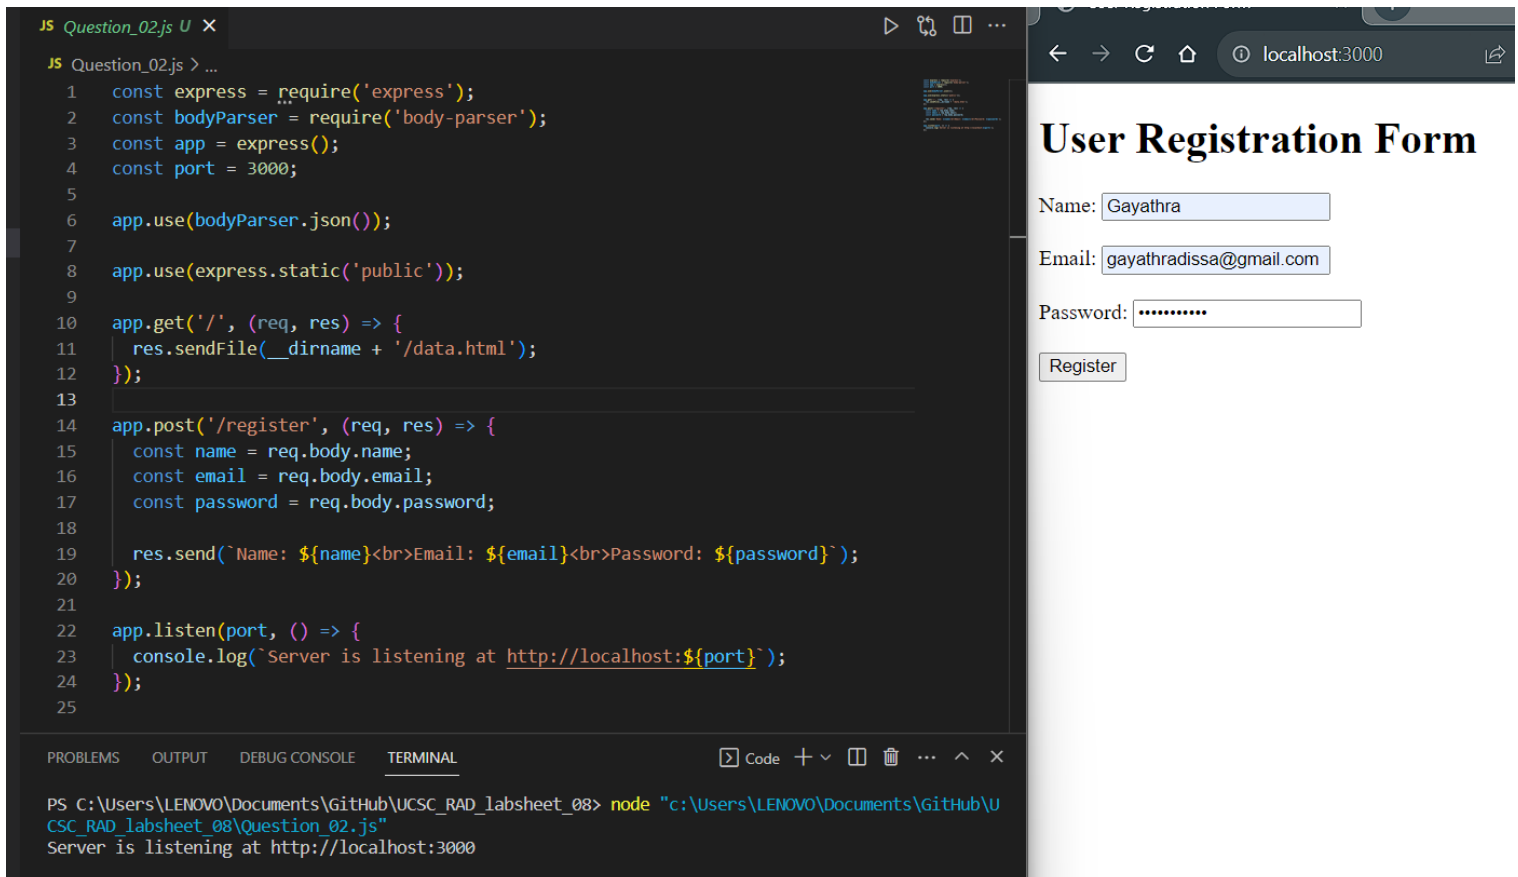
JS Question_02.js U ×

JS Question_02.js > ...

1 const express = require('express');
2 const bodyParser = require('body-parser');
3 const app = express();
4 const port = 3000;
5
6 app.use(bodyParser.json());
7
8 app.use(express.static('public'));
9
10 app.get('/', (req, res) => {
11 res.sendFile(__dirname + '/data.html');
12 });
13
14 app.post('/register', (req, res) => {
15 const name = req.body.name;
16 const email = req.body.email;
17 const password = req.body.password;
18
19 res.send(`Name: ${name}<br>Email: ${email}<br>Password: ${password}`);
20 });
21
22 app.listen(port, () => {
23 console.log(`Server is listening at http://localhost:${port}`);
24 });
25

PROBLEMS OUTPUT DEBUG CONSOLE TERMINAL

Code

PS C:\Users\LENOVO\Documents\GitHub\UCSC_RAD_labsheet_08> node "c:\Users\LENOVO\Documents\GitHub\UCSC_RAD_labsheet_08\Question_02.js"
Server is listening at http://localhost:3000

localhost:3000

User Registration Form

Name: Gayathra

Email: gayathradissa@gmail.com

Password: ••••••••••

Register